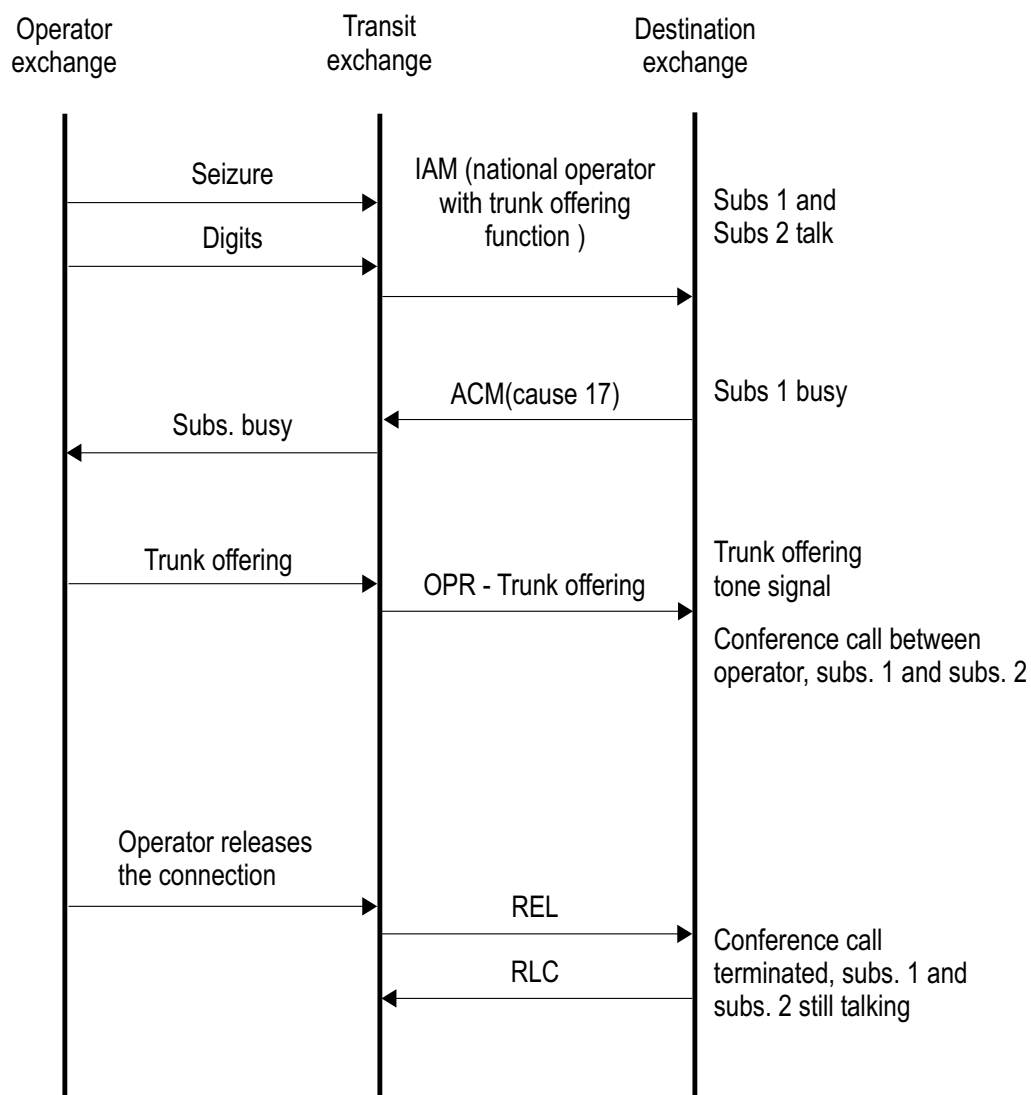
Operator exchange

Transit exchange

Destination exchange

Seizure

IAM (national operator with trunk offering function )

Subs 1 and Subs 2 talk

Digits

ACM(cause 17)

Subs 1 busy

Subs. busy

Trunk offering

Trunk offering tone signal

OPR - Trunk offering

Conference call between operator, subs. 1 and subs. 2

Operator releases the connection

REL

Conference call terminated, subs. 1 and subs. 2 still talking

RLC